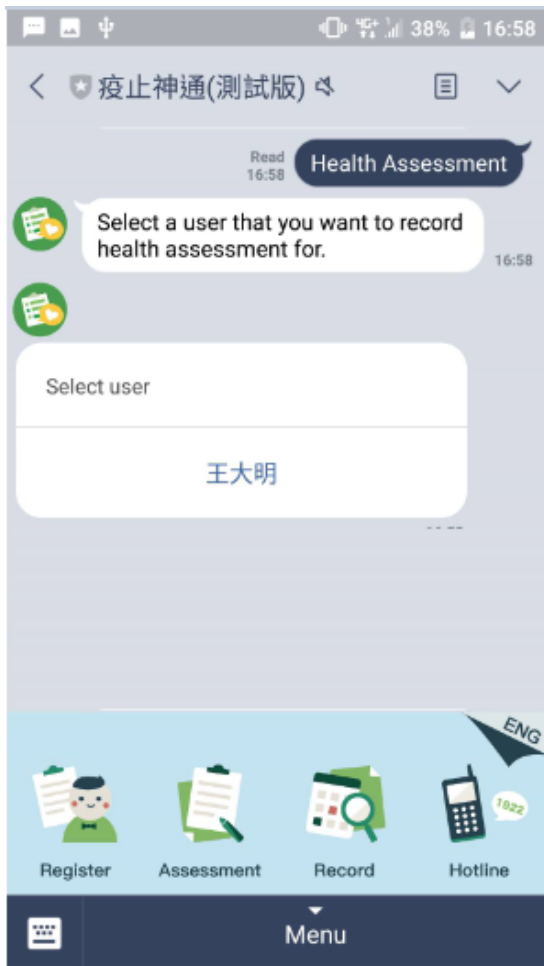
38% 16:58

疫止神通(測試版)

Read 16:58

Health Assessment

Select a user that you want to record health assessment for.

16:58

Select user

王大明

ENG

1922

Register

Assessment

Record

Hotline

Menu